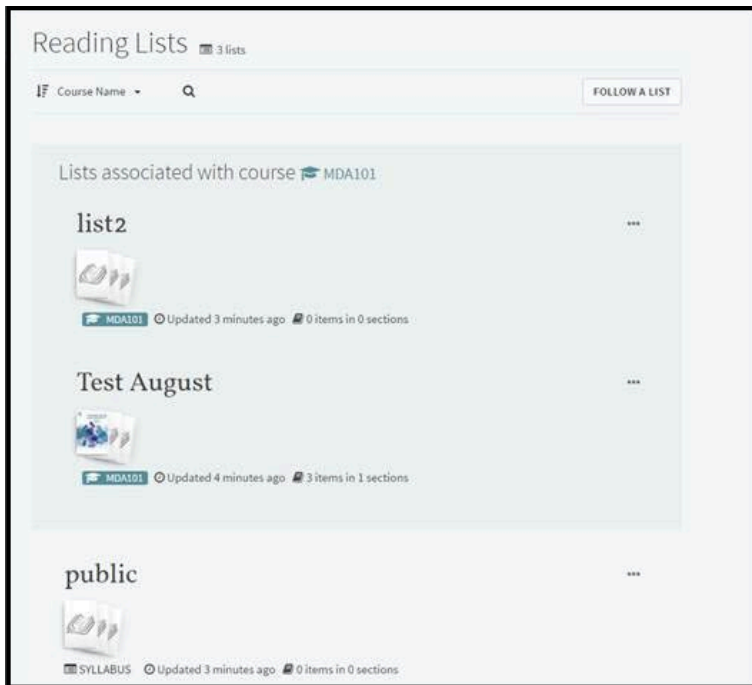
Reading Lists 3 lists

Course Name

FOLLOW A LIST

Lists associated with course MDA101

list2

...

MDA101 Updated 3 minutes ago 0 items in 0 sections

Test August

...

MDA101 Updated 4 minutes ago 3 items in 1 sections

public

...

SYLLABUS Updated 3 minutes ago 0 items in 0 sections